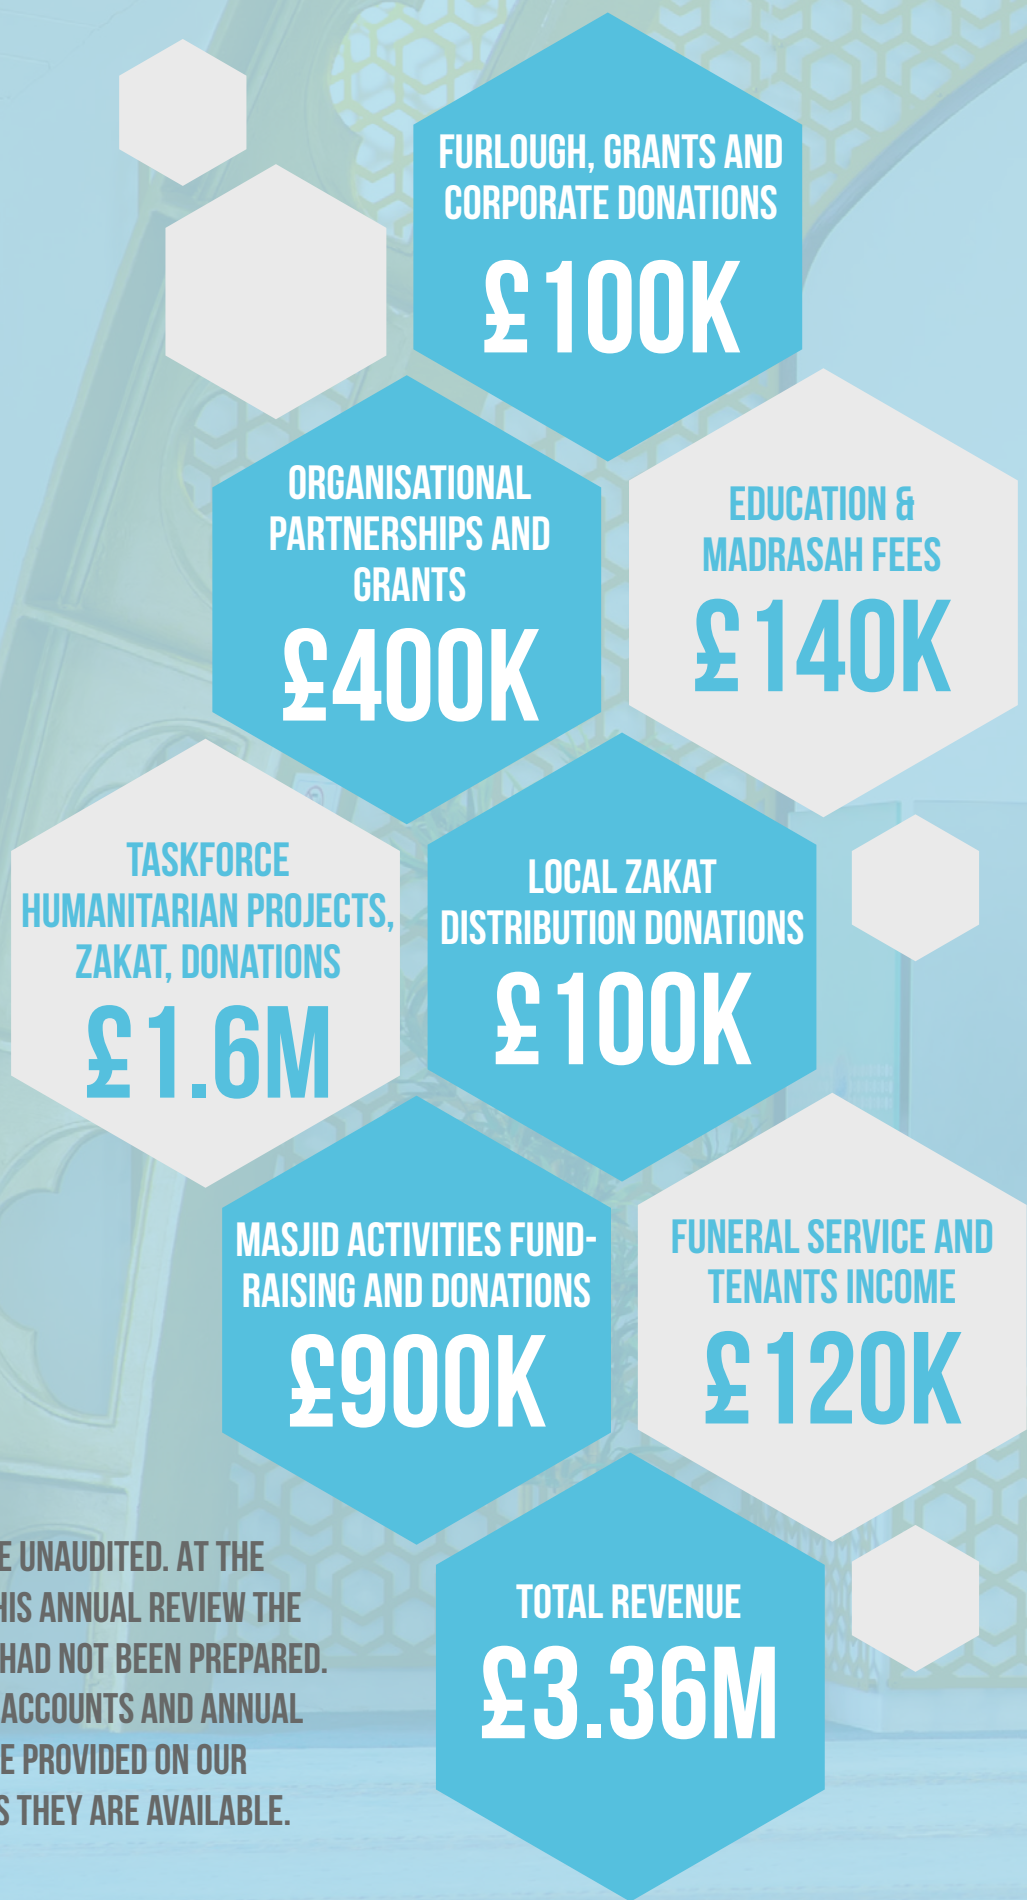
FURLOUGH, GRANTS AND CORPORATE DONATIONS
£100K

ORGANISATIONAL PARTNERSHIPS AND GRANTS
£400K

EDUCATION & MADRASAH FEES
£140K

TASKFORCE HUMANITARIAN PROJECTS, ZAKAT, DONATIONS
£1.6M

LOCAL ZAKAT DISTRIBUTION DONATIONS
£100K

MASJID ACTIVITIES FUNDRAISING AND DONATIONS
£900K

FUNERAL SERVICE AND TENANTS INCOME
£120K

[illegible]E UNAUDITED. AT THE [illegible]HIS ANNUAL REVIEW THE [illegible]HAD NOT BEEN PREPARED. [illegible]ACCOUNTS AND ANNUAL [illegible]E PROVIDED ON OUR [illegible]S THEY ARE AVAILABLE.

TOTAL REVENUE
£3.36M